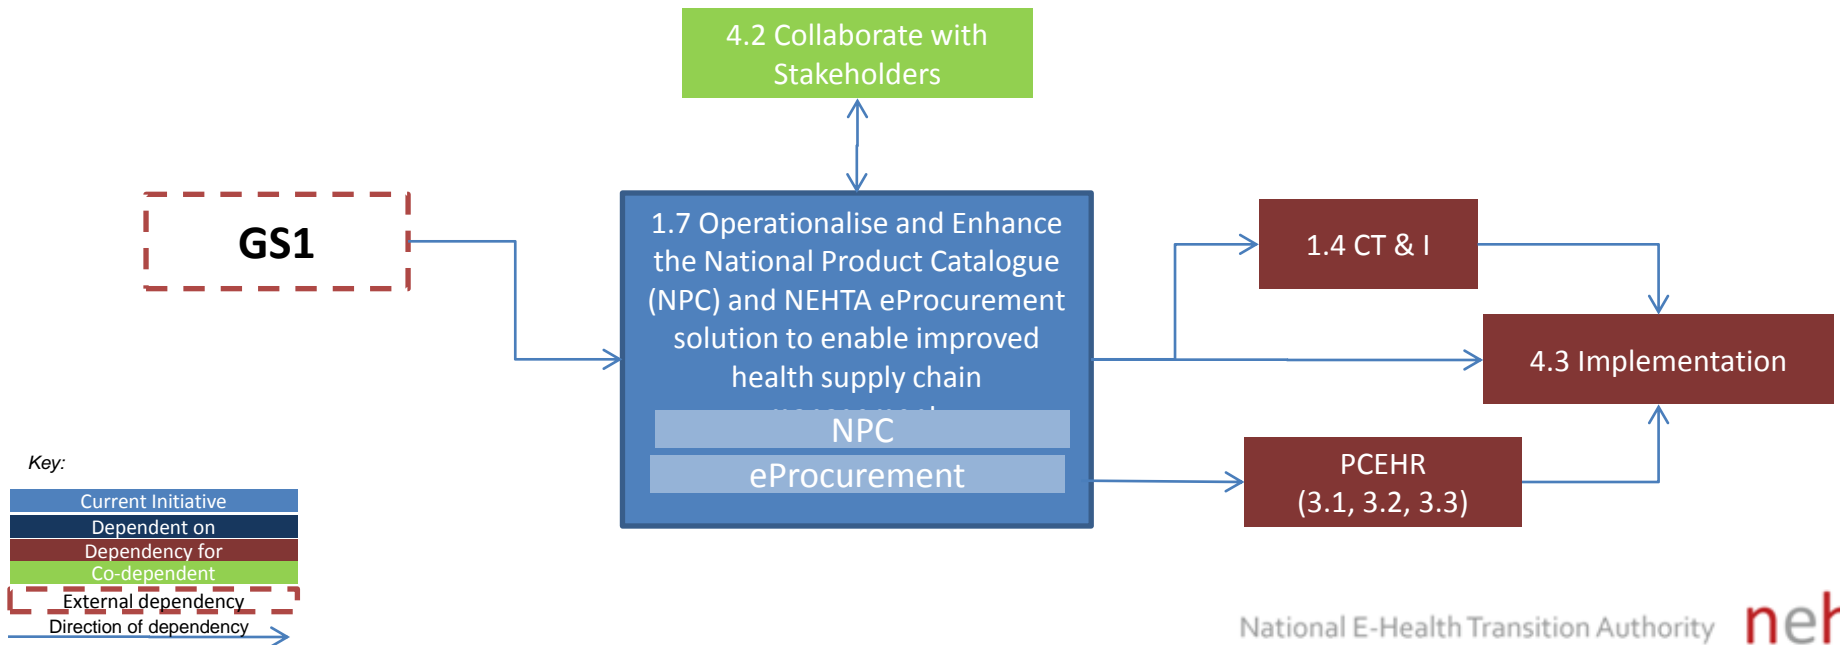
4.2 Collaborate with Stakeholders

GS1

1.7 Operationalise and Enhance the National Product Catalogue (NPC) and NEHTA eProcurement solution to enable improved health supply chain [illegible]

NPC

eProcurement

1.4 CT & I

4.3 Implementation

PCEHR (3.1, 3.2, 3.3)

Key:

Current Initiative

Dependent on

Dependency for

Co-dependent

External dependency

Direction of dependency

National E-Health Transition Authority

neh